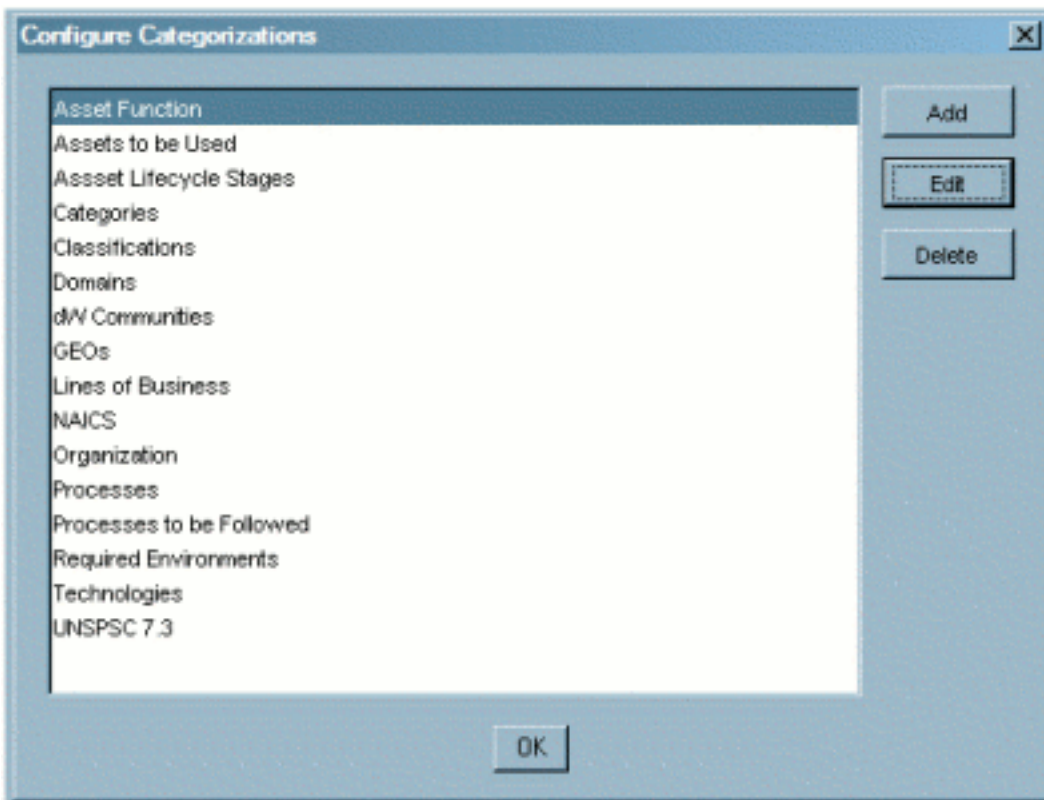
Configure Categorizations

Asset Function
Assets to be Used
Assset Lifecycle Stages
Categories
Classifications
Domains
dW Communities
GEOs
Lines of Business
NAICS
Organization
Processes
Processes to be Followed
Required Environments
Technologies
UNSPSC 7.3

Add
Edit
Delete

OK